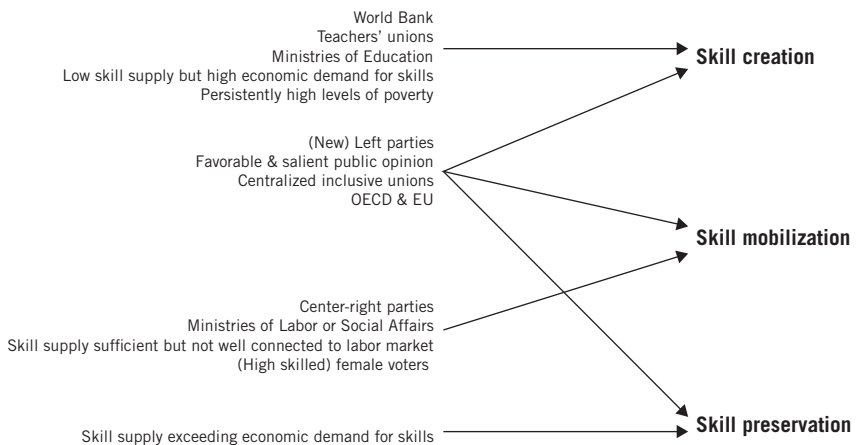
World Bank
Teachers' unions
Ministries of Education
Low skill supply but high economic demand for skills
Persistently high levels of poverty

**Skill creation**

(New) Left parties
Favorable & salient public opinion
Centralized inclusive unions
OECD & EU

**Skill mobilization**

Center-right parties
Ministries of Labor or Social Affairs
Skill supply sufficient but not well connected to labor market
(High skilled) female voters

**Skill preservation**

Skill supply exceeding economic demand for skills